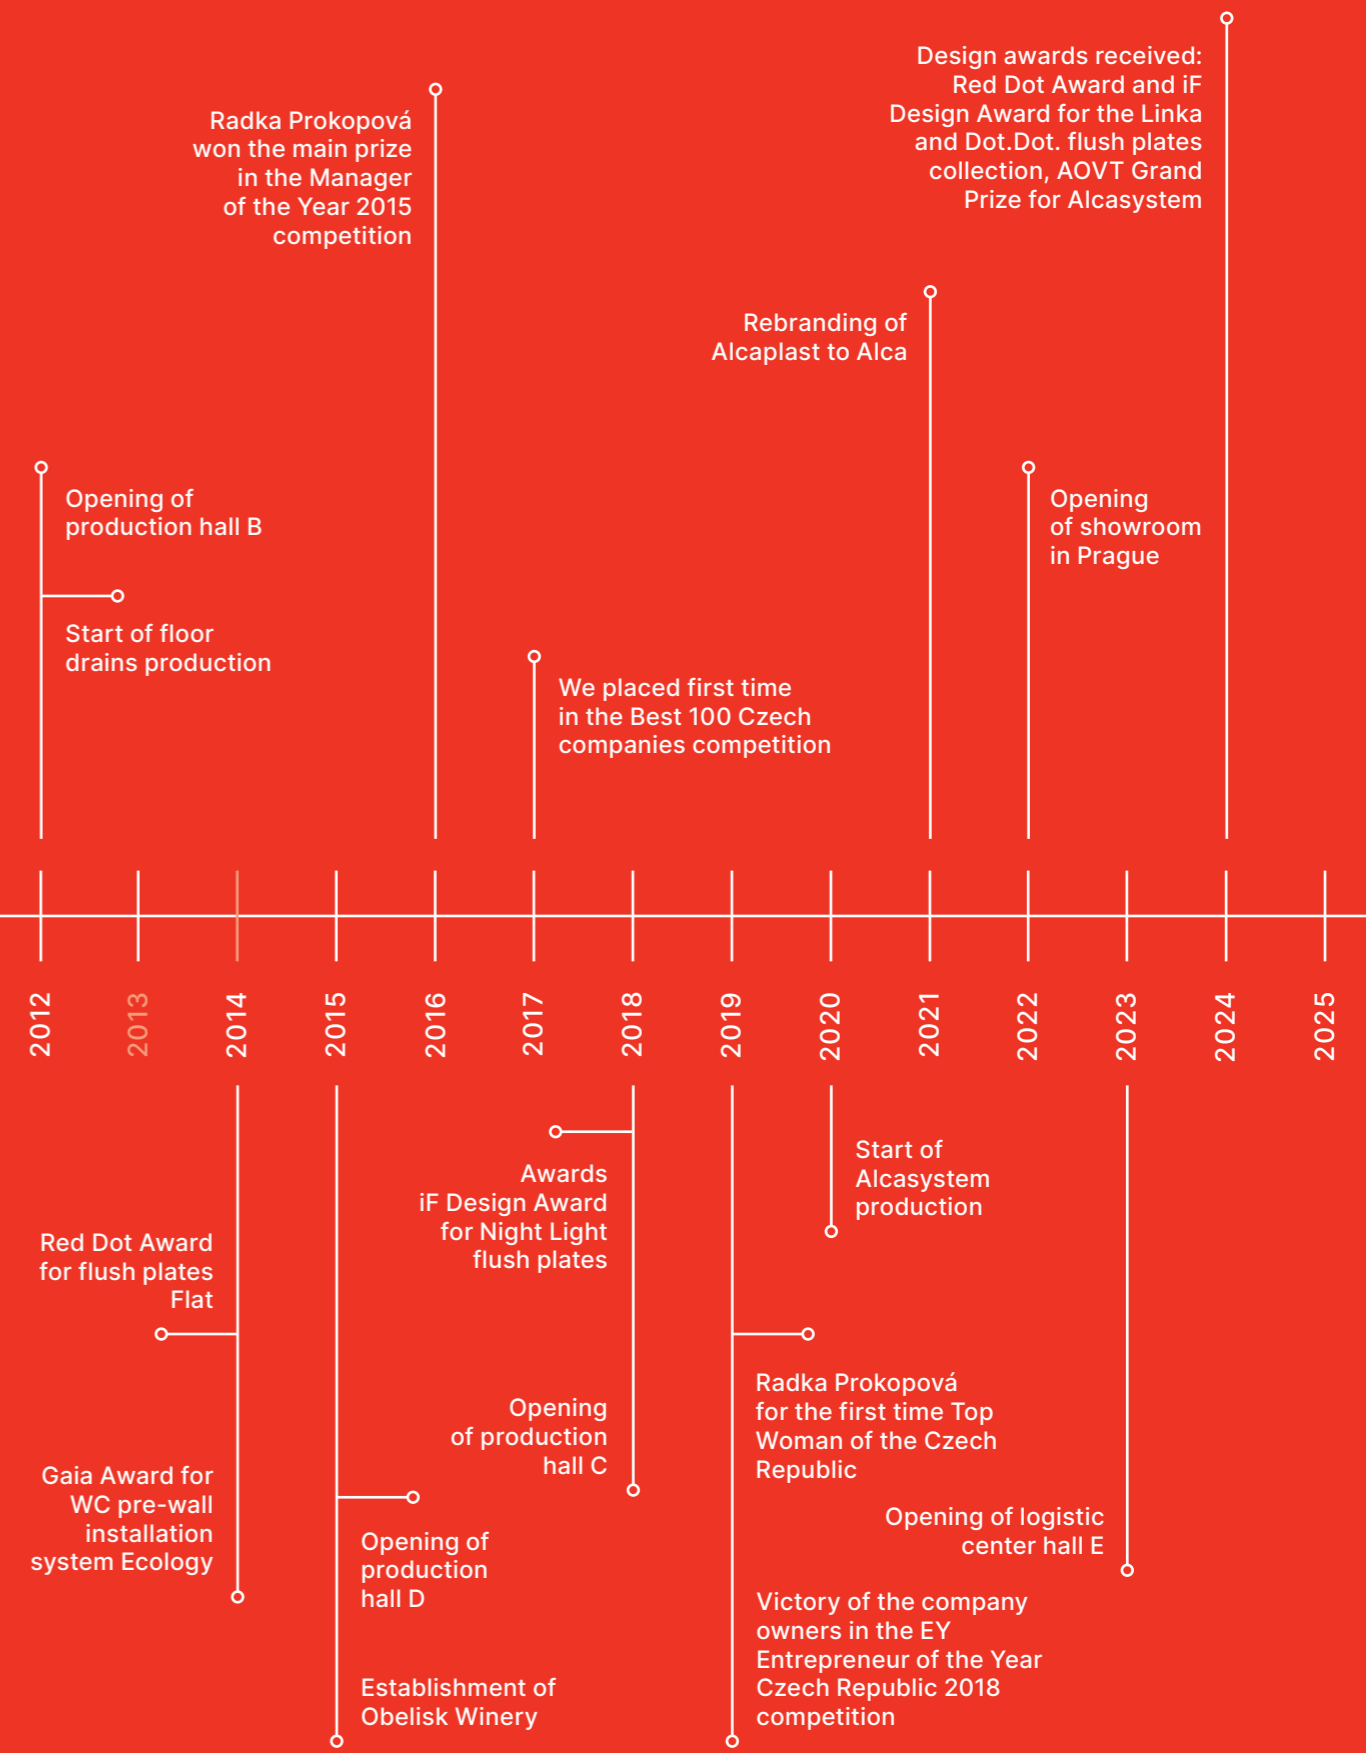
Design awards received: Red Dot Award and iF Design Award for the Linka and Dot.Dot. flush plates collection, AOVT Grand Prize for Alcasystem

Radka Prokopová won the main prize in the Manager of the Year 2015 competition

Rebranding of Alcaplast to Alca

Opening of production hall B

Start of floor drains production

Opening of showroom in Prague

We placed first time in the Best 100 Czech companies competition

2012
2013
2014
2015
2016
2017
2018
2019
2020
2021
2022
2023
2024
2025

Awards iF Design Award for Night Light flush plates

Start of Alcasystem production

Red Dot Award for flush plates Flat

Radka Prokopová for the first time Top Woman of the Czech Republic

Opening of production hall C

Gaia Award for WC pre-wall installation system Ecology

Opening of production hall D

Opening of logistic center hall E

Victory of the company owners in the EY Entrepreneur of the Year Czech Republic 2018 competition

Establishment of Obelisk Winery